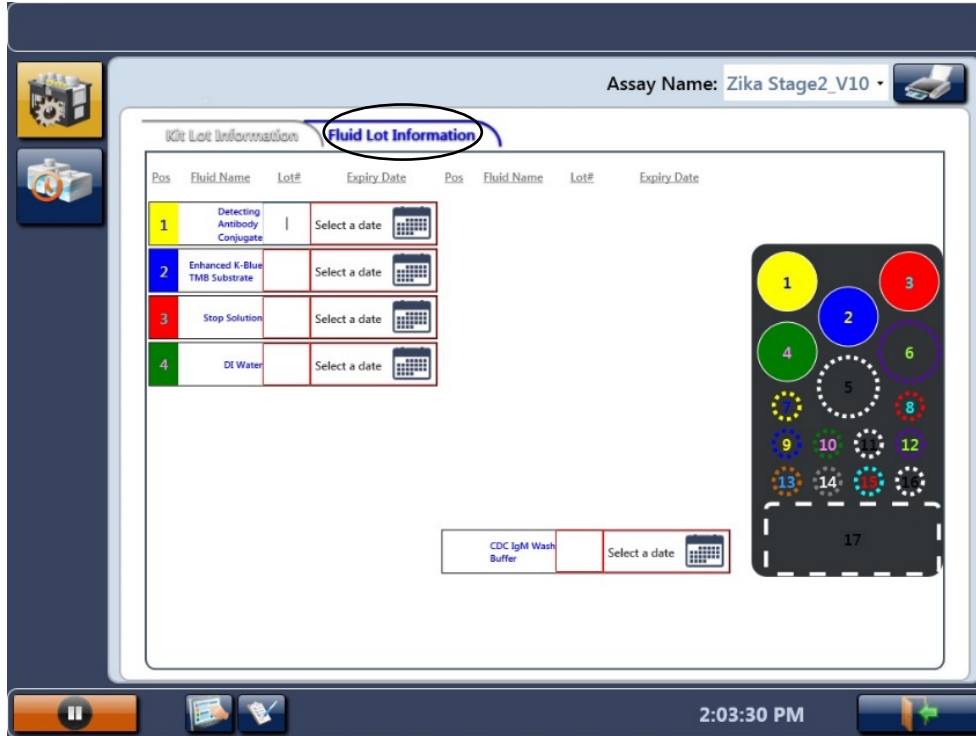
Assay Name: Zika Stage2_V10

Kit Lot Information | Fluid Lot Information

| Pos | Fluid Name | Lot# | Expiry Date |
|---|---|---|---|
| 1 | Detecting Antibody Conjugate | | Select a date |
| 2 | Enhanced K-Blue TMB Substrate | | Select a date |
| 3 | Stop Solution | | Select a date |
| 4 | DI Water | | Select a date |

| Pos | Fluid Name | Lot# | Expiry Date |
|---|---|---|---|
| | CDC IgM Wash Buffer | | Select a date |

1 3 2 4 6 5 7 8 9 10 11 12 13 14 15 16 17

2:03:30 PM